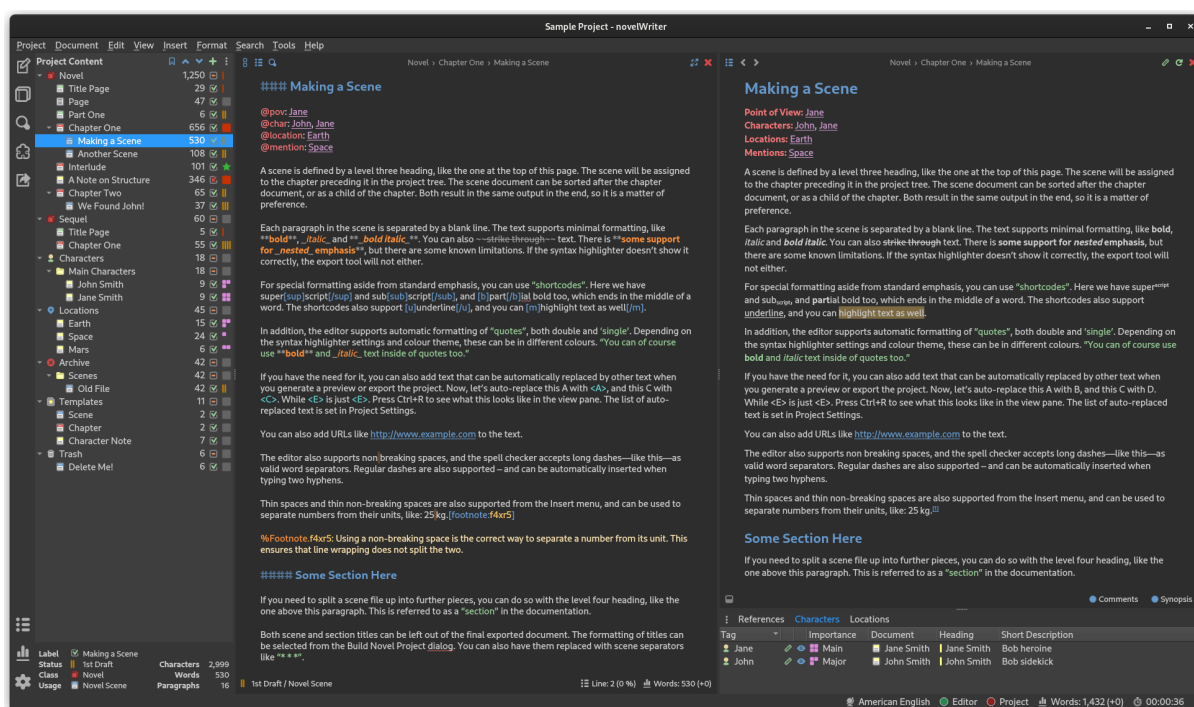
Sample Project - novelWriter

Project Document Edit View Insert Format Search Tools Help

Project Content

Novel 1,250
Title Page 29
Page 47
Part One 6
Chapter One 656
Making a Scene 530
Another Scene 108
Interlude 101
A Note on Structure 346
Chapter Two 65
We Found John! 37
Sequel 60
Title Page 5
Chapter One 55
Characters 18
Main Characters 18
John Smith 9
Jane Smith 9
Locations 45
Earth 15
Space 24
Mars 6
Archive 42
Scenes 42
Old File 42
Templates 11
Scene 2
Chapter 2
Character Note 7
Trash 6
Delete Me! 6

Label Making a Scene
Status 1st Draft Characters 2,999
Class Novel Words 530
Usage Novel Scene Paragraphs 16

Novel › Chapter One › Making a Scene

### Making a Scene

@pov: Jane
@char: John, Jane
@location: Earth
@mention: Space

A scene is defined by a level three heading, like the one at the top of this page. The scene will be assigned to the chapter preceding it in the project tree. The scene document can be sorted after the chapter document, or as a child of the chapter. Both result in the same output in the end, so it is a matter of preference.

Each paragraph in the scene is separated by a blank line. The text supports minimal formatting, like **bold**, _italic_ and **_bold italic_**. You can also ~~strike through~~ text. There is **some support for _nested_ emphasis**, but there are some known limitations. If the syntax highlighter doesn't show it correctly, the export tool will not either.

For special formatting aside from standard emphasis, you can use "shortcodes". Here we have super[sup]script[/sup] and sub[sub]script[/sub], and [b]part[/b]ial bold too, which ends in the middle of a word. The shortcodes also support [u]underline[/u], and you can [m]highlight text as well[/m].

In addition, the editor supports automatic formatting of "quotes", both double and 'single'. Depending on the syntax highlighter settings and colour theme, these can be in different colours. "You can of course use **bold** and _italic_ text inside of quotes too."

If you have the need for it, you can also add text that can be automatically replaced by other text when you generate a preview or export the project. Now, let's auto-replace this A with <A>, and this C with <C>. While <E> is just <E>. Press Ctrl+R to see what this looks like in the view pane. The list of auto-replaced text is set in Project Settings.

You can also add URLs like http://www.example.com to the text.

The editor also supports non-breaking spaces, and the spell checker accepts long dashes—like this—as valid word separators. Regular dashes are also supported – and can be automatically inserted when typing two hyphens.

Thin spaces and thin non-breaking spaces are also supported from the Insert menu, and can be used to separate numbers from their units, like: 25 kg.[footnote:f4xr5]

%Footnote.f4xr5: Using a non-breaking space is the correct way to separate a number from its unit. This ensures that line wrapping does not split the two.

#### Some Section Here

If you need to split a scene file up into further pieces, you can do so with the level four heading, like the one above this paragraph. This is referred to as a "section" in the documentation.

Both scene and section titles can be left out of the exported document. The formatting of titles can be selected from the Build Novel Project dialog. You can also have them replaced with scene separators like "* * *".

1st Draft / Novel Scene Line: 2 (0 %) Words: 530 (+0)

Novel › Chapter One › Making a Scene

Making a Scene

Point of View: Jane
Characters: John, Jane
Locations: Earth
Mentions: Space

A scene is defined by a level three heading, like the one at the top of this page. The scene will be assigned to the chapter preceding it in the project tree. The scene document can be sorted after the chapter document, or as a child of the chapter. Both result in the same output in the end, so it is a matter of preference.

Each paragraph in the scene is separated by a blank line. The text supports minimal formatting, like bold, italic and bold italic. You can also strike through text. There is some support for nested emphasis, but there are some known limitations. If the syntax highlighter doesn't show it correctly, the export tool will not either.

For special formatting aside from standard emphasis, you can use "shortcodes". Here we have sup$^{script}$ and sub$_{script}$, and partial bold too, which ends in the middle of a word. The shortcodes also support underline, and you can highlight text as well.

In addition, the editor supports automatic formatting of "quotes", both double and 'single'. Depending on the syntax highlighter settings and colour theme, these can be in different colours. "You can of course use bold and italic text inside of quotes too."

If you have the need for it, you can also add text that can be automatically replaced by other text when you generate a preview or export the project. Now, let's auto-replace this A with B, and this C with D. While <E> is just <E>. Press Ctrl+R to see what this looks like in the view pane. The list of auto-replaced text is set in Project Settings.

You can also add URLs like http://www.example.com to the text.

The editor also supports non-breaking spaces, and the spell checker accepts long dashes—like this—as valid word separators. Regular dashes are also supported – and can be automatically inserted when typing two hyphens.

Thin spaces and thin non-breaking spaces are also supported from the Insert menu, and can be used to separate numbers from their units, like: 25 kg.[1]

Some Section Here

If you need to split a scene file up into further pieces, you can do so with the level four heading, like the one above this paragraph. This is referred to as a "section" in the documentation.

Comments Synopsis

References Characters Locations

| Tag | Importance | Document | Heading | Short Description |
|---|---|---|---|---|
| Jane | Main | Jane Smith | Jane Smith | Bob heroine |
| John | Major | John Smith | John Smith | Bob sidekick |

American English Editor Project Words: 1,432 (+0) 00:00:36